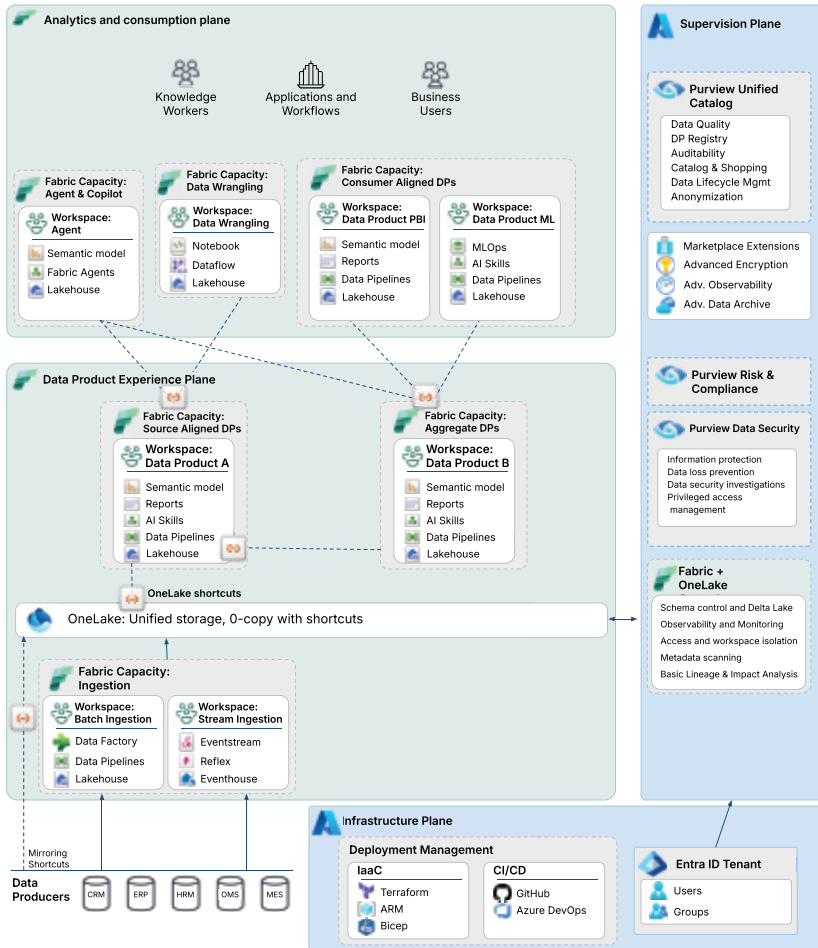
Analytics and consumption plane

Knowledge Workers

Applications and Workflows

Business Users

Fabric Capacity: Agent & Copilot

Workspace: Agent

Semantic model

Fabric Agents

Lakehouse

Fabric Capacity: Data Wrangling

Workspace: Data Wrangling

Notebook

Dataflow

Lakehouse

Fabric Capacity: Consumer Aligned DPs

Workspace: Data Product PBI

Semantic model

Reports

Data Pipelines

Lakehouse

Workspace: Data Product ML

MLOps

AI Skills

Data Pipelines

Lakehouse

Data Product Experience Plane

Fabric Capacity: Source Aligned DPs

Workspace: Data Product A

Semantic model

Reports

AI Skills

Data Pipelines

Lakehouse

Fabric Capacity: Aggregate DPs

Workspace: Data Product B

Semantic model

Reports

AI Skills

Data Pipelines

Lakehouse

OneLake shortcuts

OneLake: Unified storage, 0-copy with shortcuts

Fabric Capacity: Ingestion

Workspace: Batch Ingestion

Data Factory

Data Pipelines

Lakehouse

Workspace: Stream Ingestion

Eventstream

Reflex

Eventhouse

Mirroring Shortcuts

Data Producers

CRM

ERP

HRM

OMS

MES

Supervision Plane

Purview Unified Catalog

Data Quality
DP Registry
Auditability
Catalog & Shopping
Data Lifecycle Mgmt
Anonymization

Marketplace Extensions
Advanced Encryption
Adv. Observability
Adv. Data Archive

Purview Risk & Compliance

Purview Data Security

Information protection
Data loss prevention
Data security investigations
Privileged access management

Fabric + OneLake

Schema control and Delta Lake
Observability and Monitoring
Access and workspace isolation
Metadata scanning
Basic Lineage & Impact Analysis

Infrastructure Plane

Deployment Management

IaaC

Terraform

ARM

Bicep

CI/CD

GitHub

Azure DevOps

Entra ID Tenant

Users

Groups